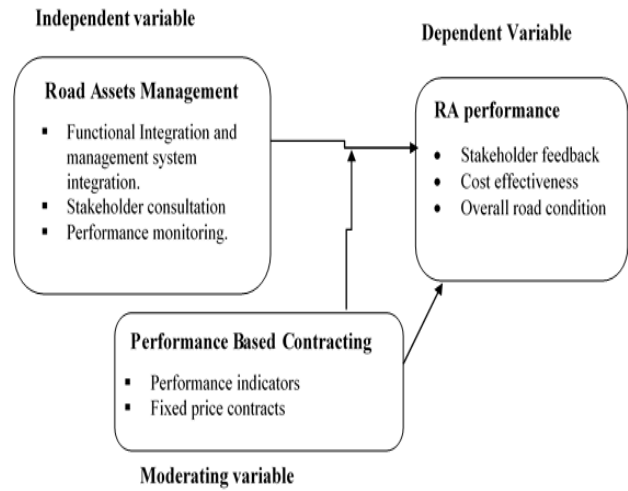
Independent variable

Dependent Variable

Road Assets Management

- Functional Integration and management system integration.
- Stakeholder consultation
- Performance monitoring.

RA performance

- Stakeholder feedback
- Cost effectiveness
- Overall road condition

Performance Based Contracting

- Performance indicators
- Fixed price contracts

Moderating variable